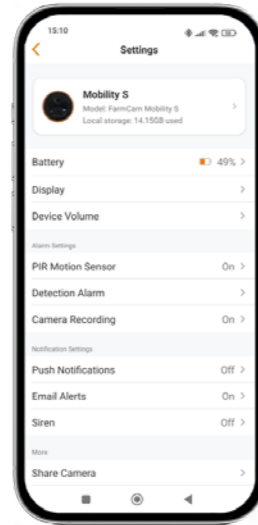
15:10

<

Settings

Mobility S
Model: FarmCam Mobility S
Local storage: 14.15GB used

Battery 49% >

Display >

Device Volume >

Alarm Settings

PIR Motion Sensor On >

Detection Alarm >

Camera Recording On >

Notification Settings

Push Notifications Off >

Email Alerts On >

Siren Off >

More

Share Camera >

■ ◉ ◀